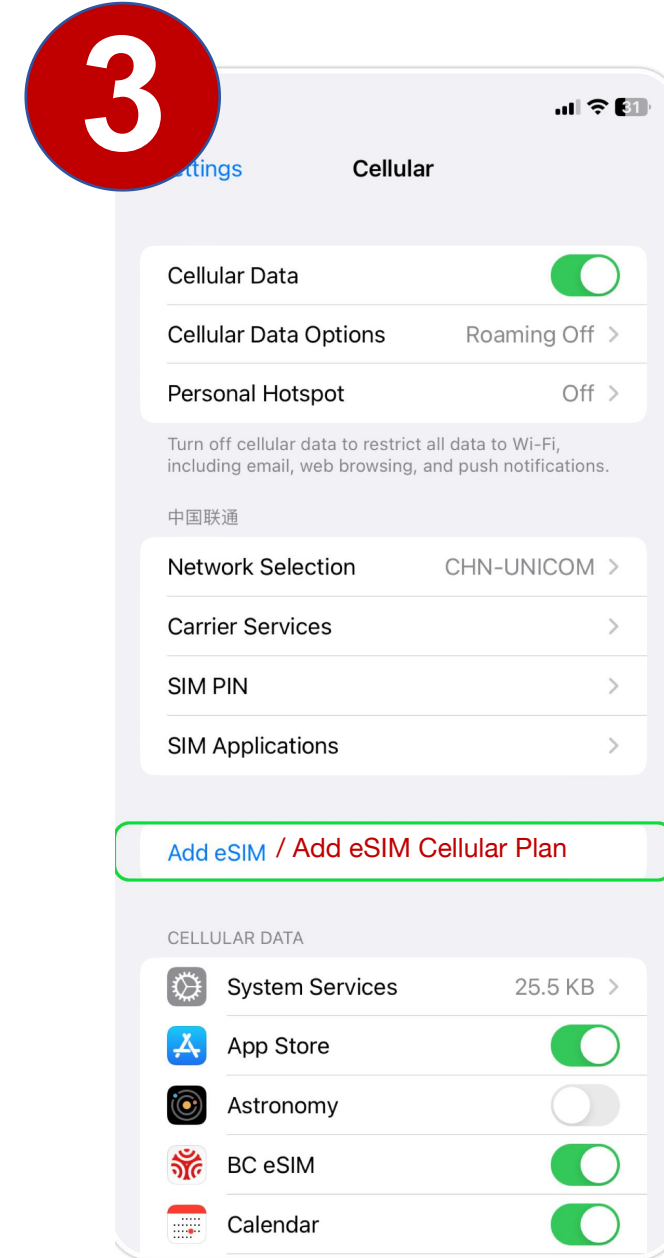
3

31

ttings Cellular

Cellular Data

Cellular Data Options Roaming Off

Personal Hotspot Off

Turn off cellular data to restrict all data to Wi-Fi, including email, web browsing, and push notifications.

中国联通

Network Selection CHN-UNICOM

Carrier Services

SIM PIN

SIM Applications

Add eSIM / Add eSIM Cellular Plan

CELLULAR DATA

System Services 25.5 KB

App Store

Astronomy

BC eSIM

Calendar